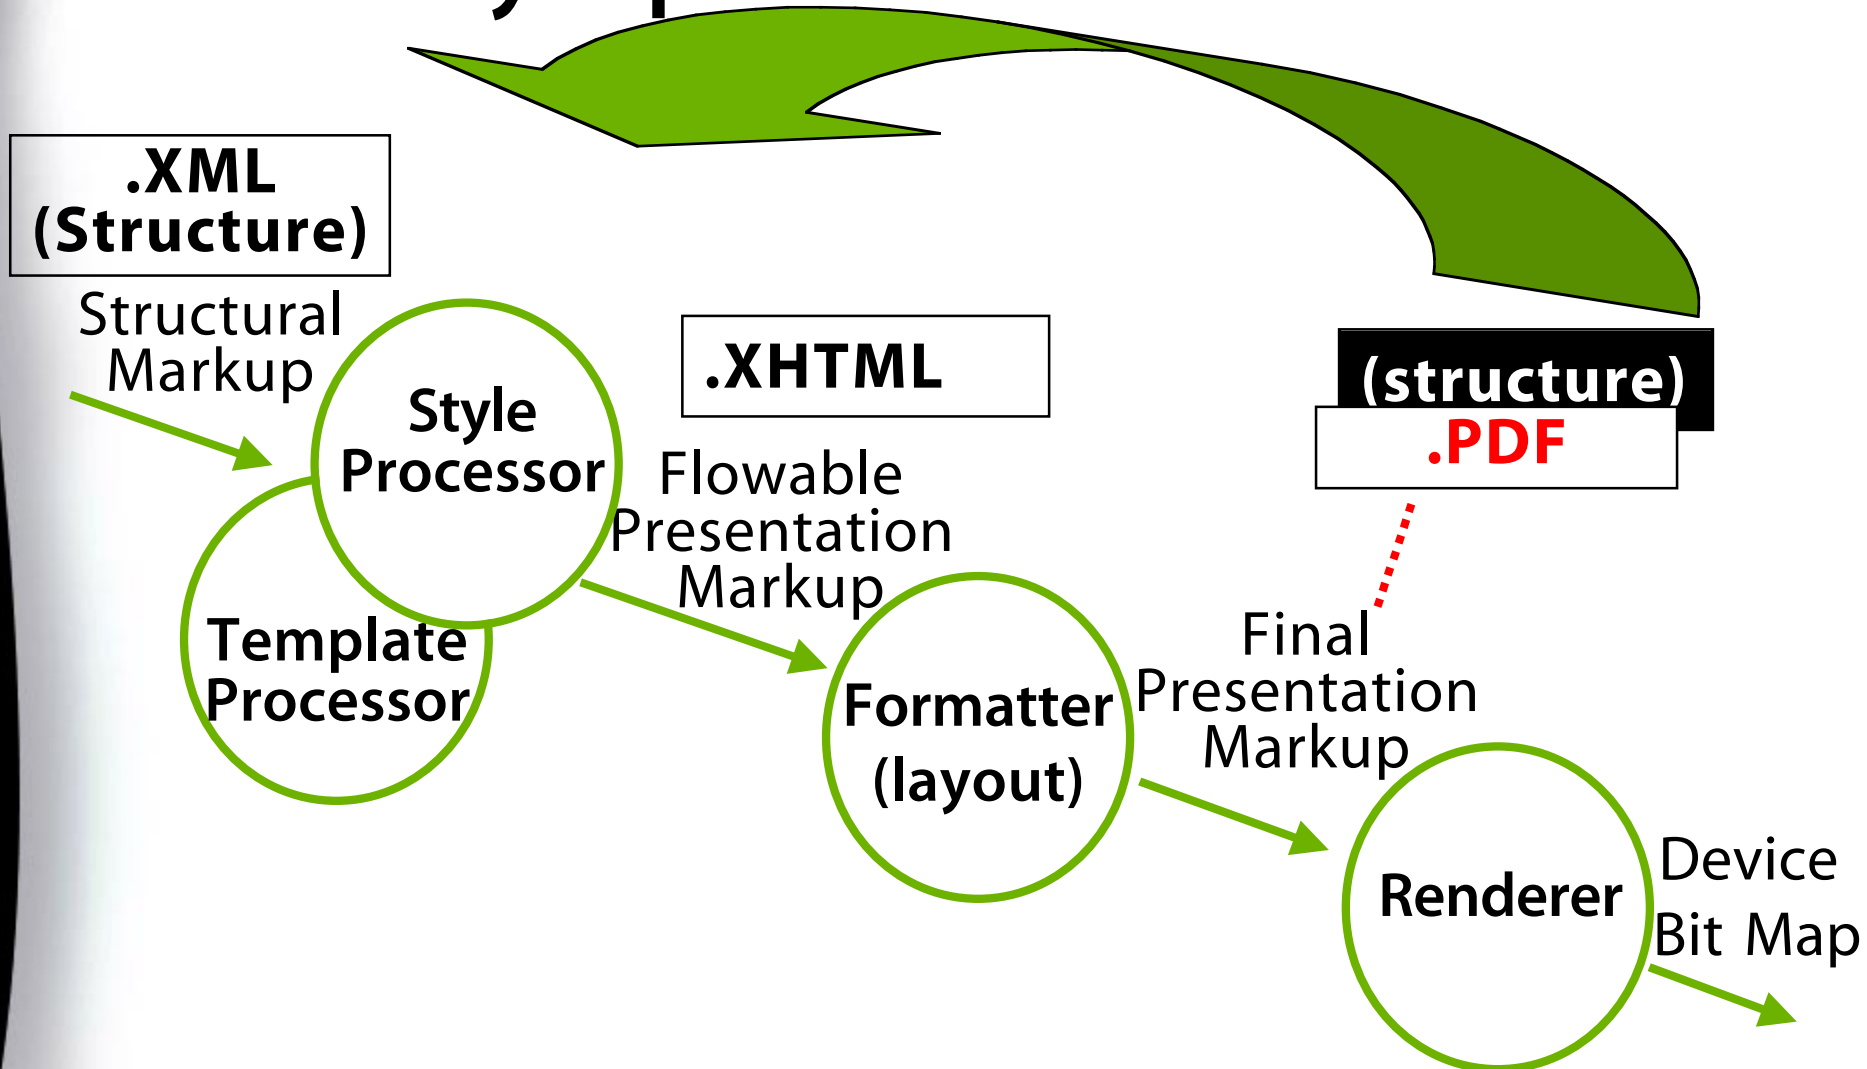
.XML
(Structure)

Structural Markup

Style Processor

Template Processor

.XHTML

Flowable Presentation Markup

Formatter (layout)

(structure)
.PDF

Final Presentation Markup

Renderer

Device Bit Map